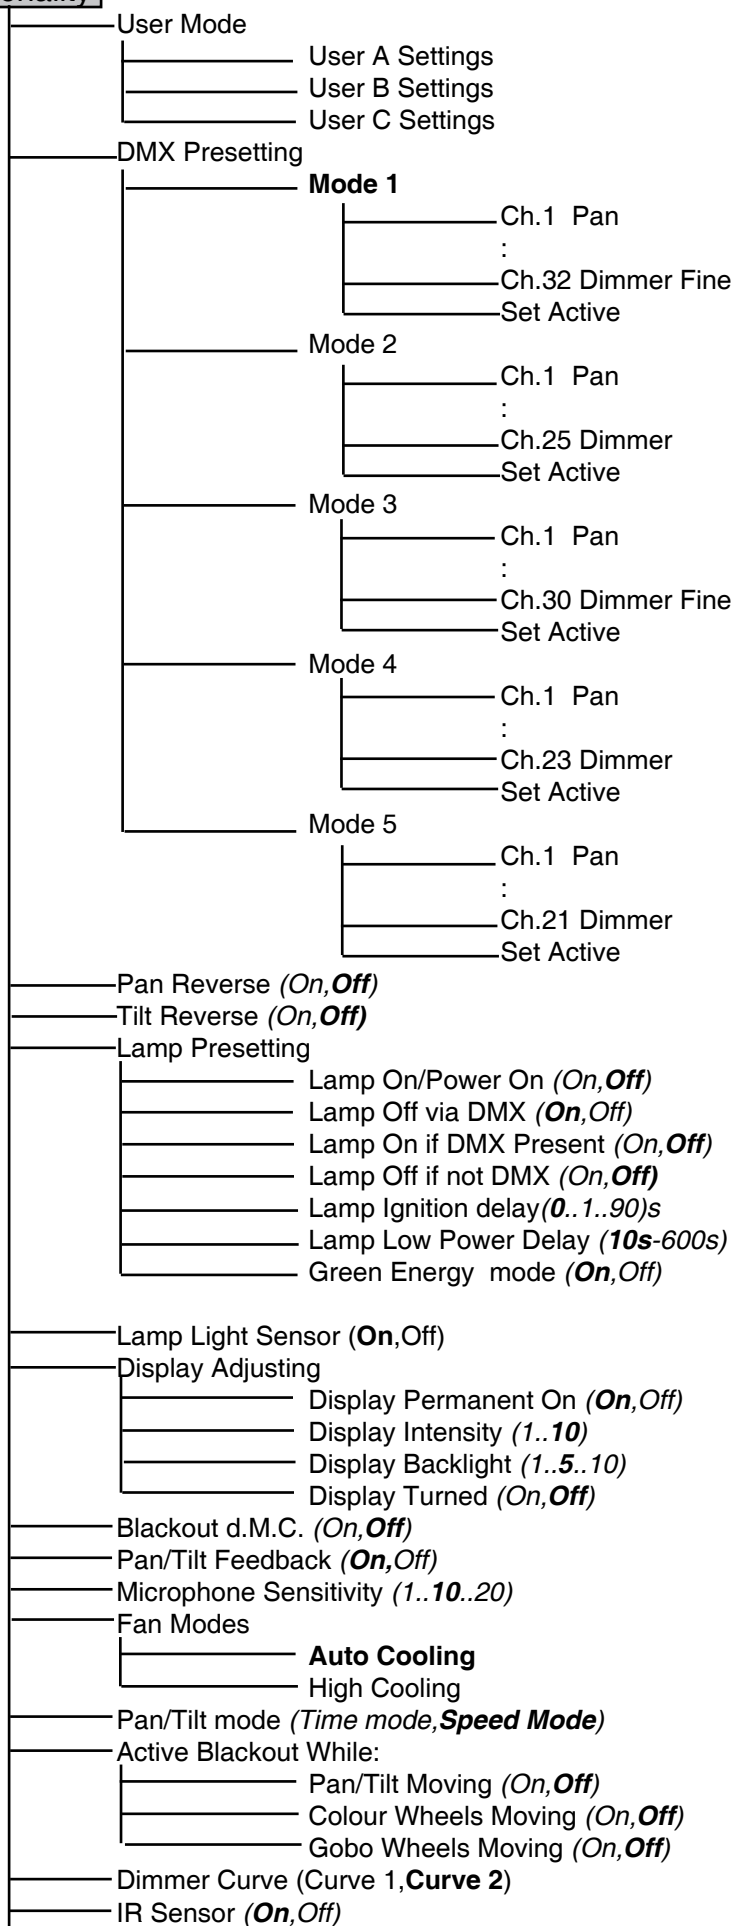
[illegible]

User Mode
User A Settings
User B Settings
User C Settings
DMX Presetting
Mode 1
Ch.1 Pan
:
Ch.32 Dimmer Fine
Set Active
Mode 2
Ch.1 Pan
:
Ch.25 Dimmer
Set Active
Mode 3
Ch.1 Pan
:
Ch.30 Dimmer Fine
Set Active
Mode 4
Ch.1 Pan
:
Ch.23 Dimmer
Set Active
Mode 5
Ch.1 Pan
:
Ch.21 Dimmer
Set Active
Pan Reverse (On,Off)
Tilt Reverse (On,Off)
Lamp Presetting
Lamp On/Power On (On,Off)
Lamp Off via DMX (On,Off)
Lamp On if DMX Present (On,Off)
Lamp Off if not DMX (On,Off)
Lamp Ignition delay(0..1..90)s
Lamp Low Power Delay (10s-600s)
Green Energy mode (On,Off)

Lamp Light Sensor (On,Off)
Display Adjusting
Display Permanent On (On,Off)
Display Intensity (1..10)
Display Backlight (1..5..10)
Display Turned (On,Off)
Blackout d.M.C. (On,Off)
Pan/Tilt Feedback (On,Off)
Microphone Sensitivity (1..10..20)
Fan Modes
Auto Cooling
High Cooling
Pan/Tilt mode (Time mode,Speed Mode)
Active Blackout While:
Pan/Tilt Moving (On,Off)
Colour Wheels Moving (On,Off)
Gobo Wheels Moving (On,Off)
Dimmer Curve (Curve 1,Curve 2)
IR Sensor (On,Off)